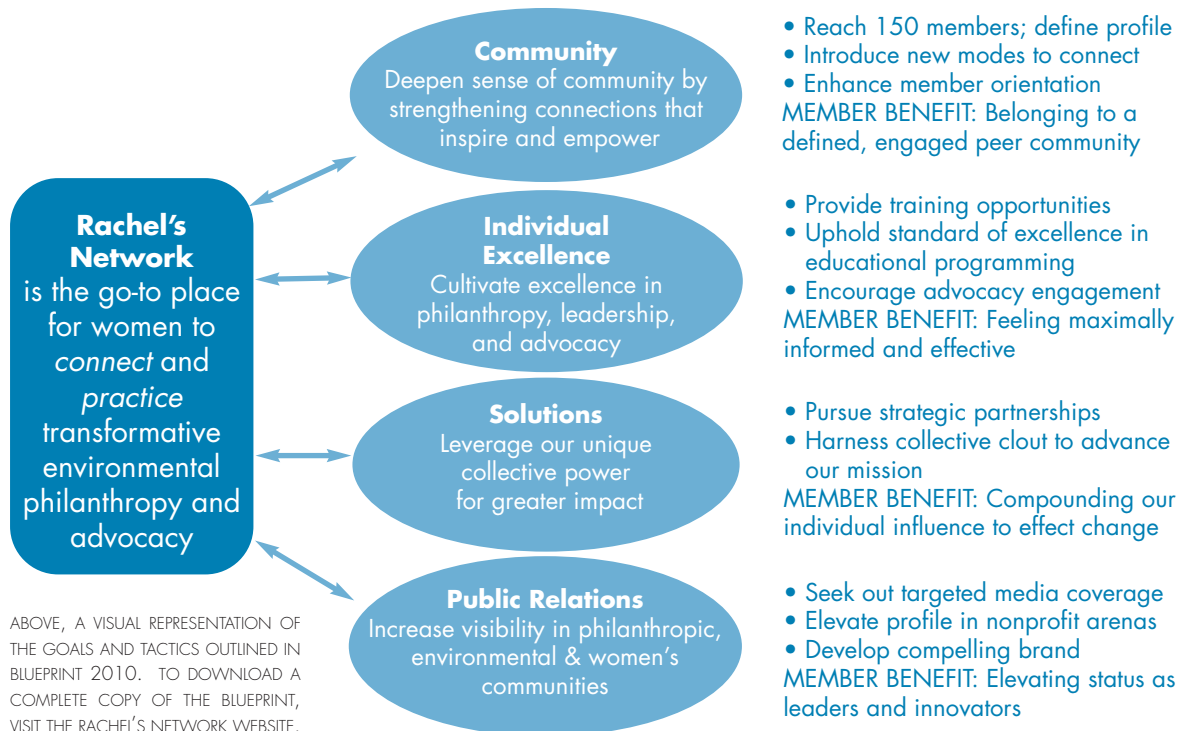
**Rachel's Network** is the go-to place for women to *connect* and *practice* transformative environmental philanthropy and advocacy

**Community**
Deepen sense of community by strengthening connections that inspire and empower

• Reach 150 members; define profile
• Introduce new modes to connect
• Enhance member orientation
MEMBER BENEFIT: Belonging to a defined, engaged peer community

**Individual Excellence**
Cultivate excellence in philanthropy, leadership, and advocacy

• Provide training opportunities
• Uphold standard of excellence in educational programming
• Encourage advocacy engagement
MEMBER BENEFIT: Feeling maximally informed and effective

**Solutions**
Leverage our unique collective power for greater impact

• Pursue strategic partnerships
• Harness collective clout to advance our mission
MEMBER BENEFIT: Compounding our individual influence to effect change

**Public Relations**
Increase visibility in philanthropic, environmental & women's communities

• Seek out targeted media coverage
• Elevate profile in nonprofit arenas
• Develop compelling brand
MEMBER BENEFIT: Elevating status as leaders and innovators

ABOVE, A VISUAL REPRESENTATION OF THE GOALS AND TACTICS OUTLINED IN BLUEPRINT 2010. TO DOWNLOAD A COMPLETE COPY OF THE BLUEPRINT, VISIT THE RACHEL'S NETWORK WEBSITE.